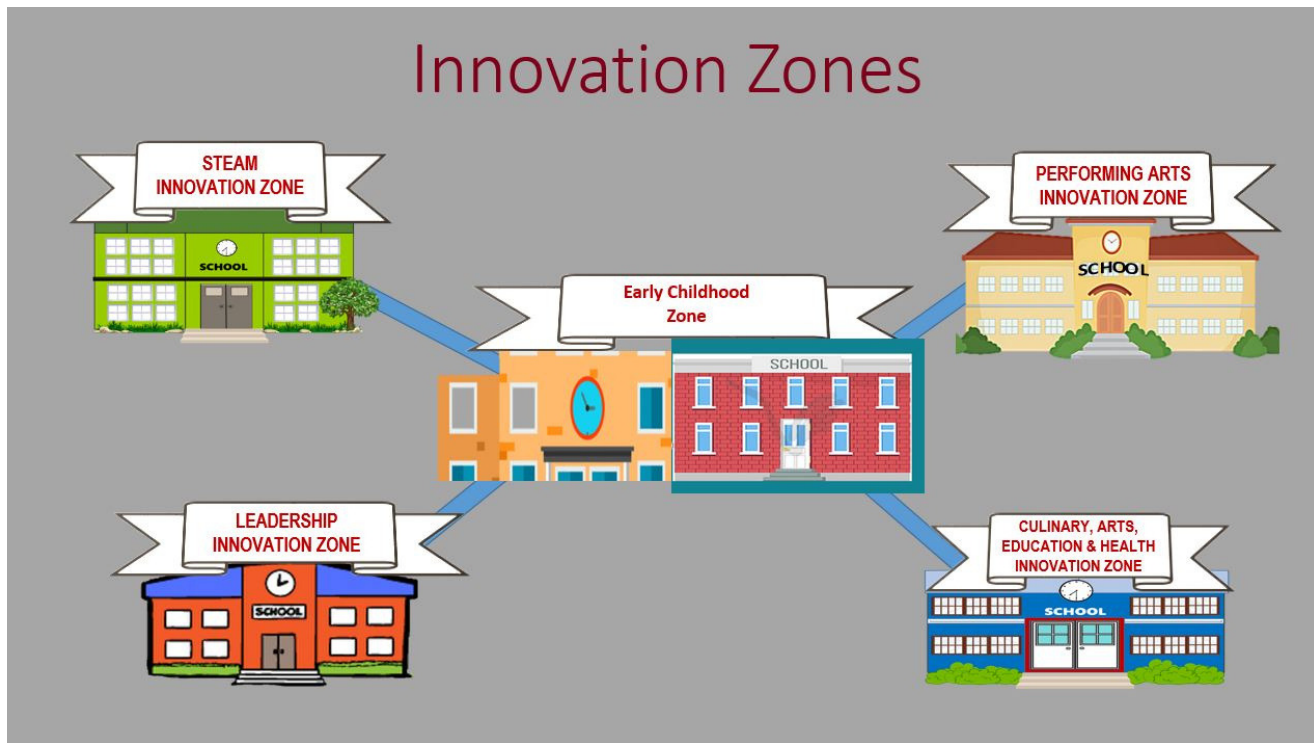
Innovation Zones

STEAM INNOVATION ZONE

SCHOOL

PERFORMING ARTS INNOVATION ZONE

SCHOOL

Early Childhood Zone

SCHOOL

LEADERSHIP INNOVATION ZONE

SCHOOL

CULINARY, ARTS, EDUCATION & HEALTH INNOVATION ZONE

SCHOOL